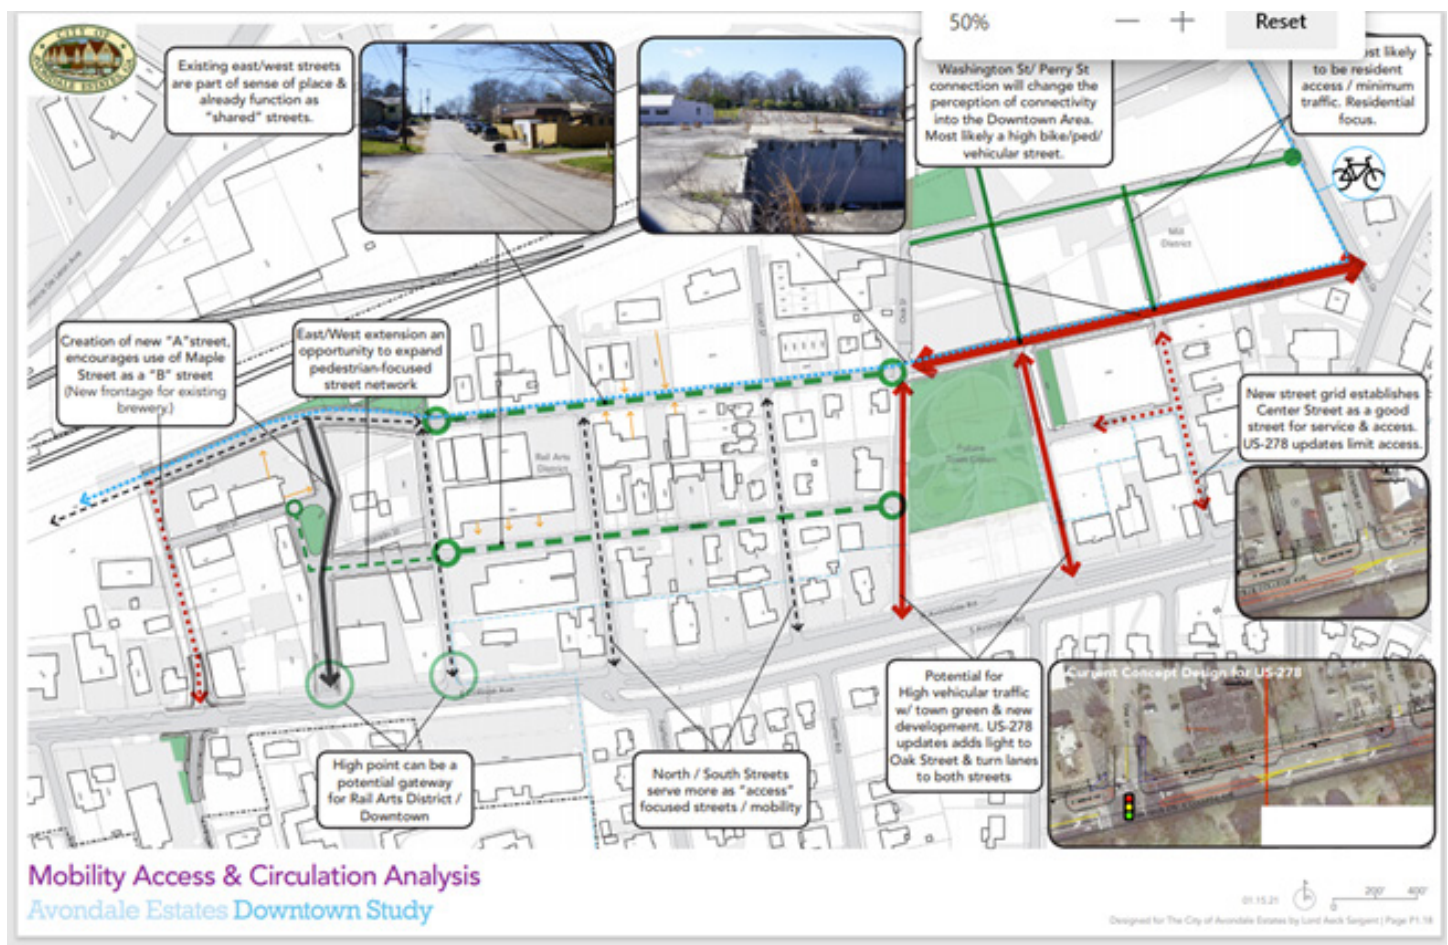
CITY OF AVONDALE ESTATES GA

Existing east/west streets are part of sense of place & already function as "shared" streets.

50%

Reset

Washington St/ Perry St connection will change the perception of connectivity into the Downtown Area. Most likely a high bike/ped/ vehicular street.

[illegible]st likely to be resident access / minimum traffic. Residential focus.

Creation of new "A" street, encourages use of Maple Street as a "B" street (New frontage for existing brewery)

East/West extension an opportunity to expand pedestrian-focused street network

New street grid establishes Center Street as a good street for service & access. US-278 updates limit access.

Rail Arts District

Future Town Green

Mill District

High point can be a potential gateway for Rail Arts District / Downtown

North / South Streets serve more as "access" focused streets / mobility

Potential for High vehicular traffic w/ town green & new development. US-278 updates adds light to Oak Street & turn lanes to both streets

Current Concept Design for US-278

Mobility Access & Circulation Analysis
Avondale Estates Downtown Study

01.15.21

200' 400'

Designed for The City of Avondale Estates by Lord Aeck Sargent | Page P1.16